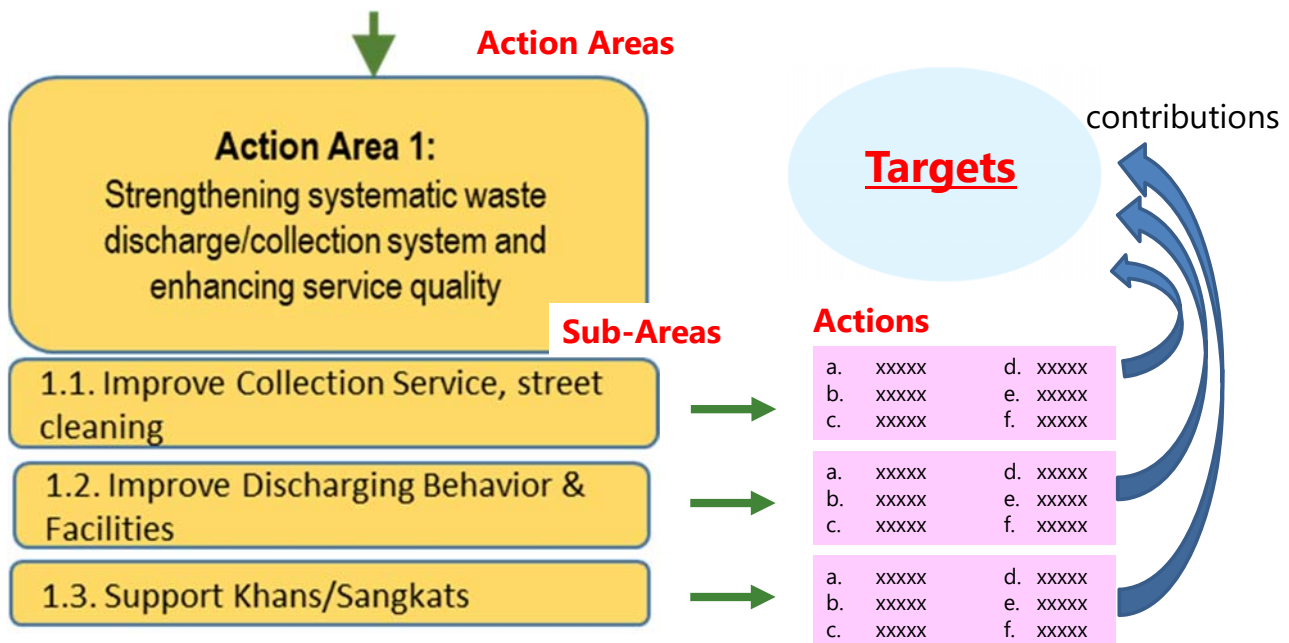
Action Areas

Action Area 1:
Strengthening systematic waste discharge/collection system and enhancing service quality

Targets

contributions

Sub-Areas

Actions

1.1. Improve Collection Service, street cleaning

a. xxxxx d. xxxxx
b. xxxxx e. xxxxx
c. xxxxx f. xxxxx

1.2. Improve Discharging Behavior & Facilities

a. xxxxx d. xxxxx
b. xxxxx e. xxxxx
c. xxxxx f. xxxxx

1.3. Support Khans/Sangkats

a. xxxxx d. xxxxx
b. xxxxx e. xxxxx
c. xxxxx f. xxxxx